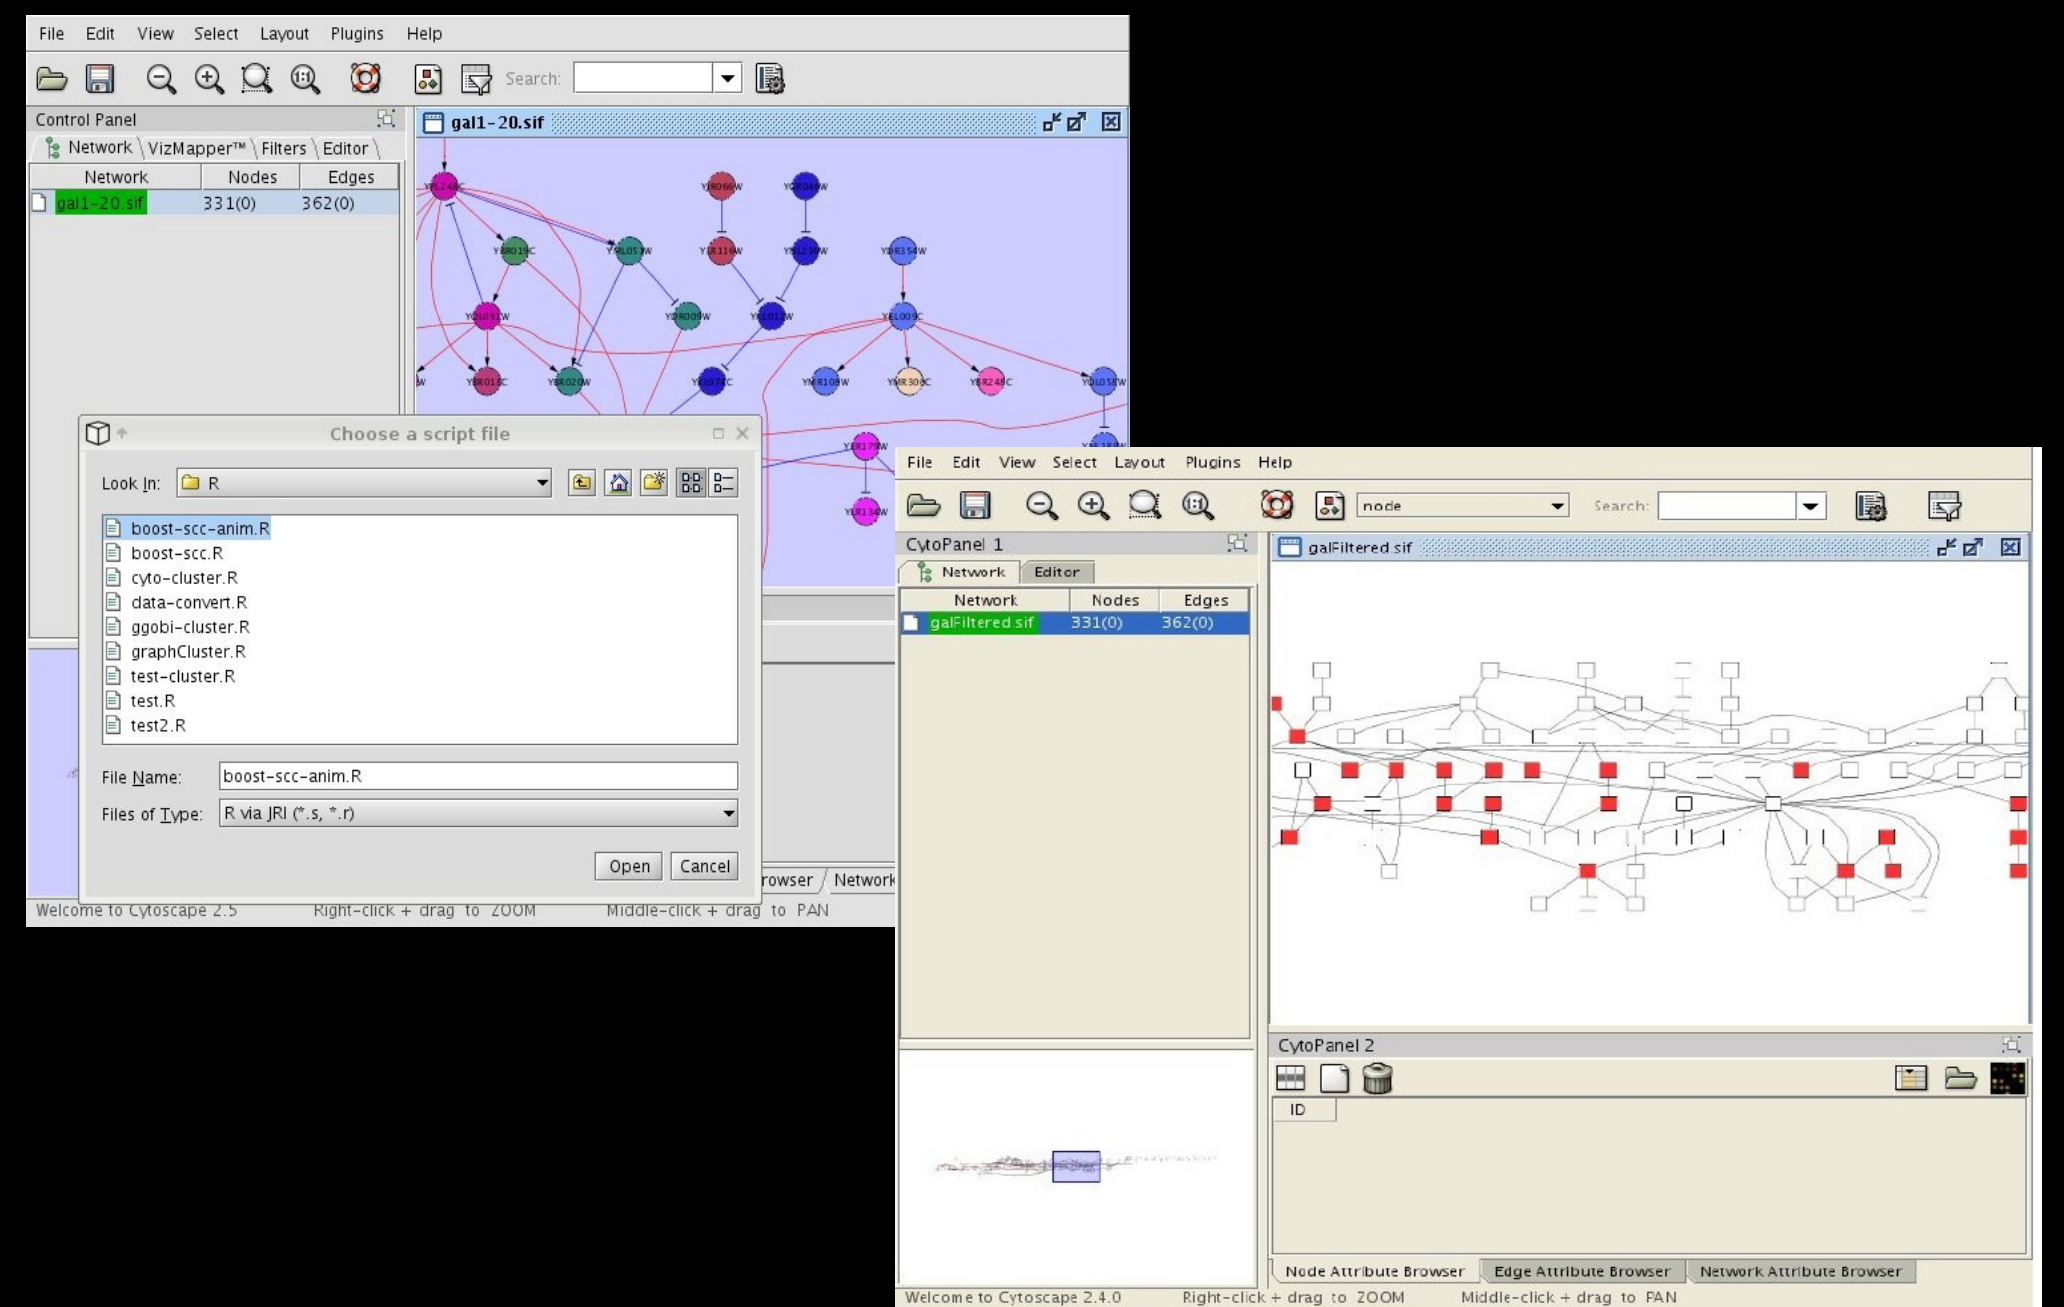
File Edit View Select Layout Plugins Help

Search:

Control Panel

Network VizMapper™ Filters Editor

| Network | Nodes | Edges |
|---|---|---|
| gal1-20.sif | 331(0) | 362(0) |

gal1-20.sif

Choose a script file

Look In: R

boost-scc-anim.R
boost-scc.R
cyto-cluster.R
data-convert.R
ggobi-cluster.R
graphCluster.R
test-cluster.R
test.R
test2.R

File Name: boost-scc-anim.R

Files of Type: R via JRI (*.s, *.r)

Open Cancel

rowser Network

Welcome to Cytoscape 2.5 Right-click + drag to ZOOM Middle-click + drag to PAN

File Edit View Select Layout Plugins Help

node

Search:

CytoPanel 1

Network Editor

| Network | Nodes | Edges |
|---|---|---|
| galFiltered sif | 331(0) | 362(0) |

galFiltered sif

CytoPanel 2

ID

Node Attribute Browser Edge Attribute Browser Network Attribute Browser

Welcome to Cytoscape 2.4.0 Right-click + drag to ZOOM Middle-click + drag to PAN